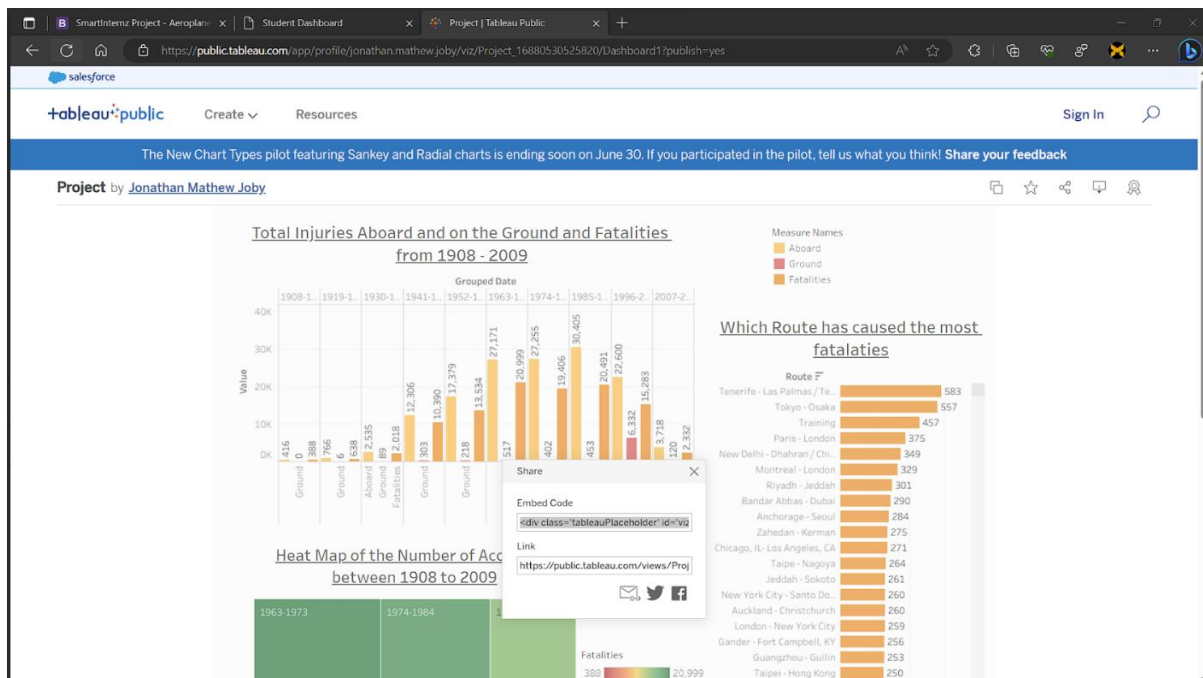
SmartInternz Project - Aeroplane × | Student Dashboard × | Project | Tableau Public × | +

https://public.tableau.com/app/profile/jonathan.mathew.joby/viz/Project_16880530525820/Dashboard1?publish=yes

salesforce

+ableau public   Create   Resources   Sign In

The New Chart Types pilot featuring Sankey and Radial charts is ending soon on June 30. If you participated in the pilot, tell us what you think! Share your feedback

Project by Jonathan Mathew Joby

Total Injuries Aboard and on the Ground and Fatalities from 1908 - 2009

Grouped Date

1908-1.. 1919-1.. 1930-1.. 1941-1.. 1952-1.. 1963-1.. 1974-1.. 1985-1.. 1996-2.. 2007-2..

40K
30K
20K
10K
0K

Value

416 0 388 766 6 638 2,535 89 2,018 12,306 303 10,390 218 17,379 13,534 27,171 517 20,999 27,255 402 19,406 30,405 453 20,491 22,600 6,332 15,283 3,718 120 2,332

Ground Ground Aboard Ground Fatalities Ground Ground

Measure Names
Aboard
Ground
Fatalities

Which Route has caused the most fatalaties

Route

| | |
|---|---|
| Tenerife - Las Palmas / Te.. | 583 |
| Tokyo - Osaka | 557 |
| Training | 457 |
| Paris - London | 375 |
| New Delhi - Dhahran / Chi.. | 349 |
| Montreal - London | 329 |
| Riyadh - Jeddah | 301 |
| Bandar Abbas - Dubai | 290 |
| Anchorage - Seoul | 284 |
| Zahedan - Kerman | 275 |
| Chicago, IL- Los Angeles, CA | 271 |
| Taipe - Nagoya | 264 |
| Jeddah - Sokoto | 261 |
| New York City - Santo Do.. | 260 |
| Auckland - Christchurch | 260 |
| London - New York City | 259 |
| Gander - Fort Campbell, KY | 256 |
| Guangzhou - Guilin | 253 |
| Taipei - Hong Kong | 250 |

Share

Embed Code
<div class='tableauPlaceholder' id='viz

Link
https://public.tableau.com/views/Proj

Heat Map of the Number of Acc between 1908 to 2009

1963-1973   1974-1984   1

Fatalities
388   20,999